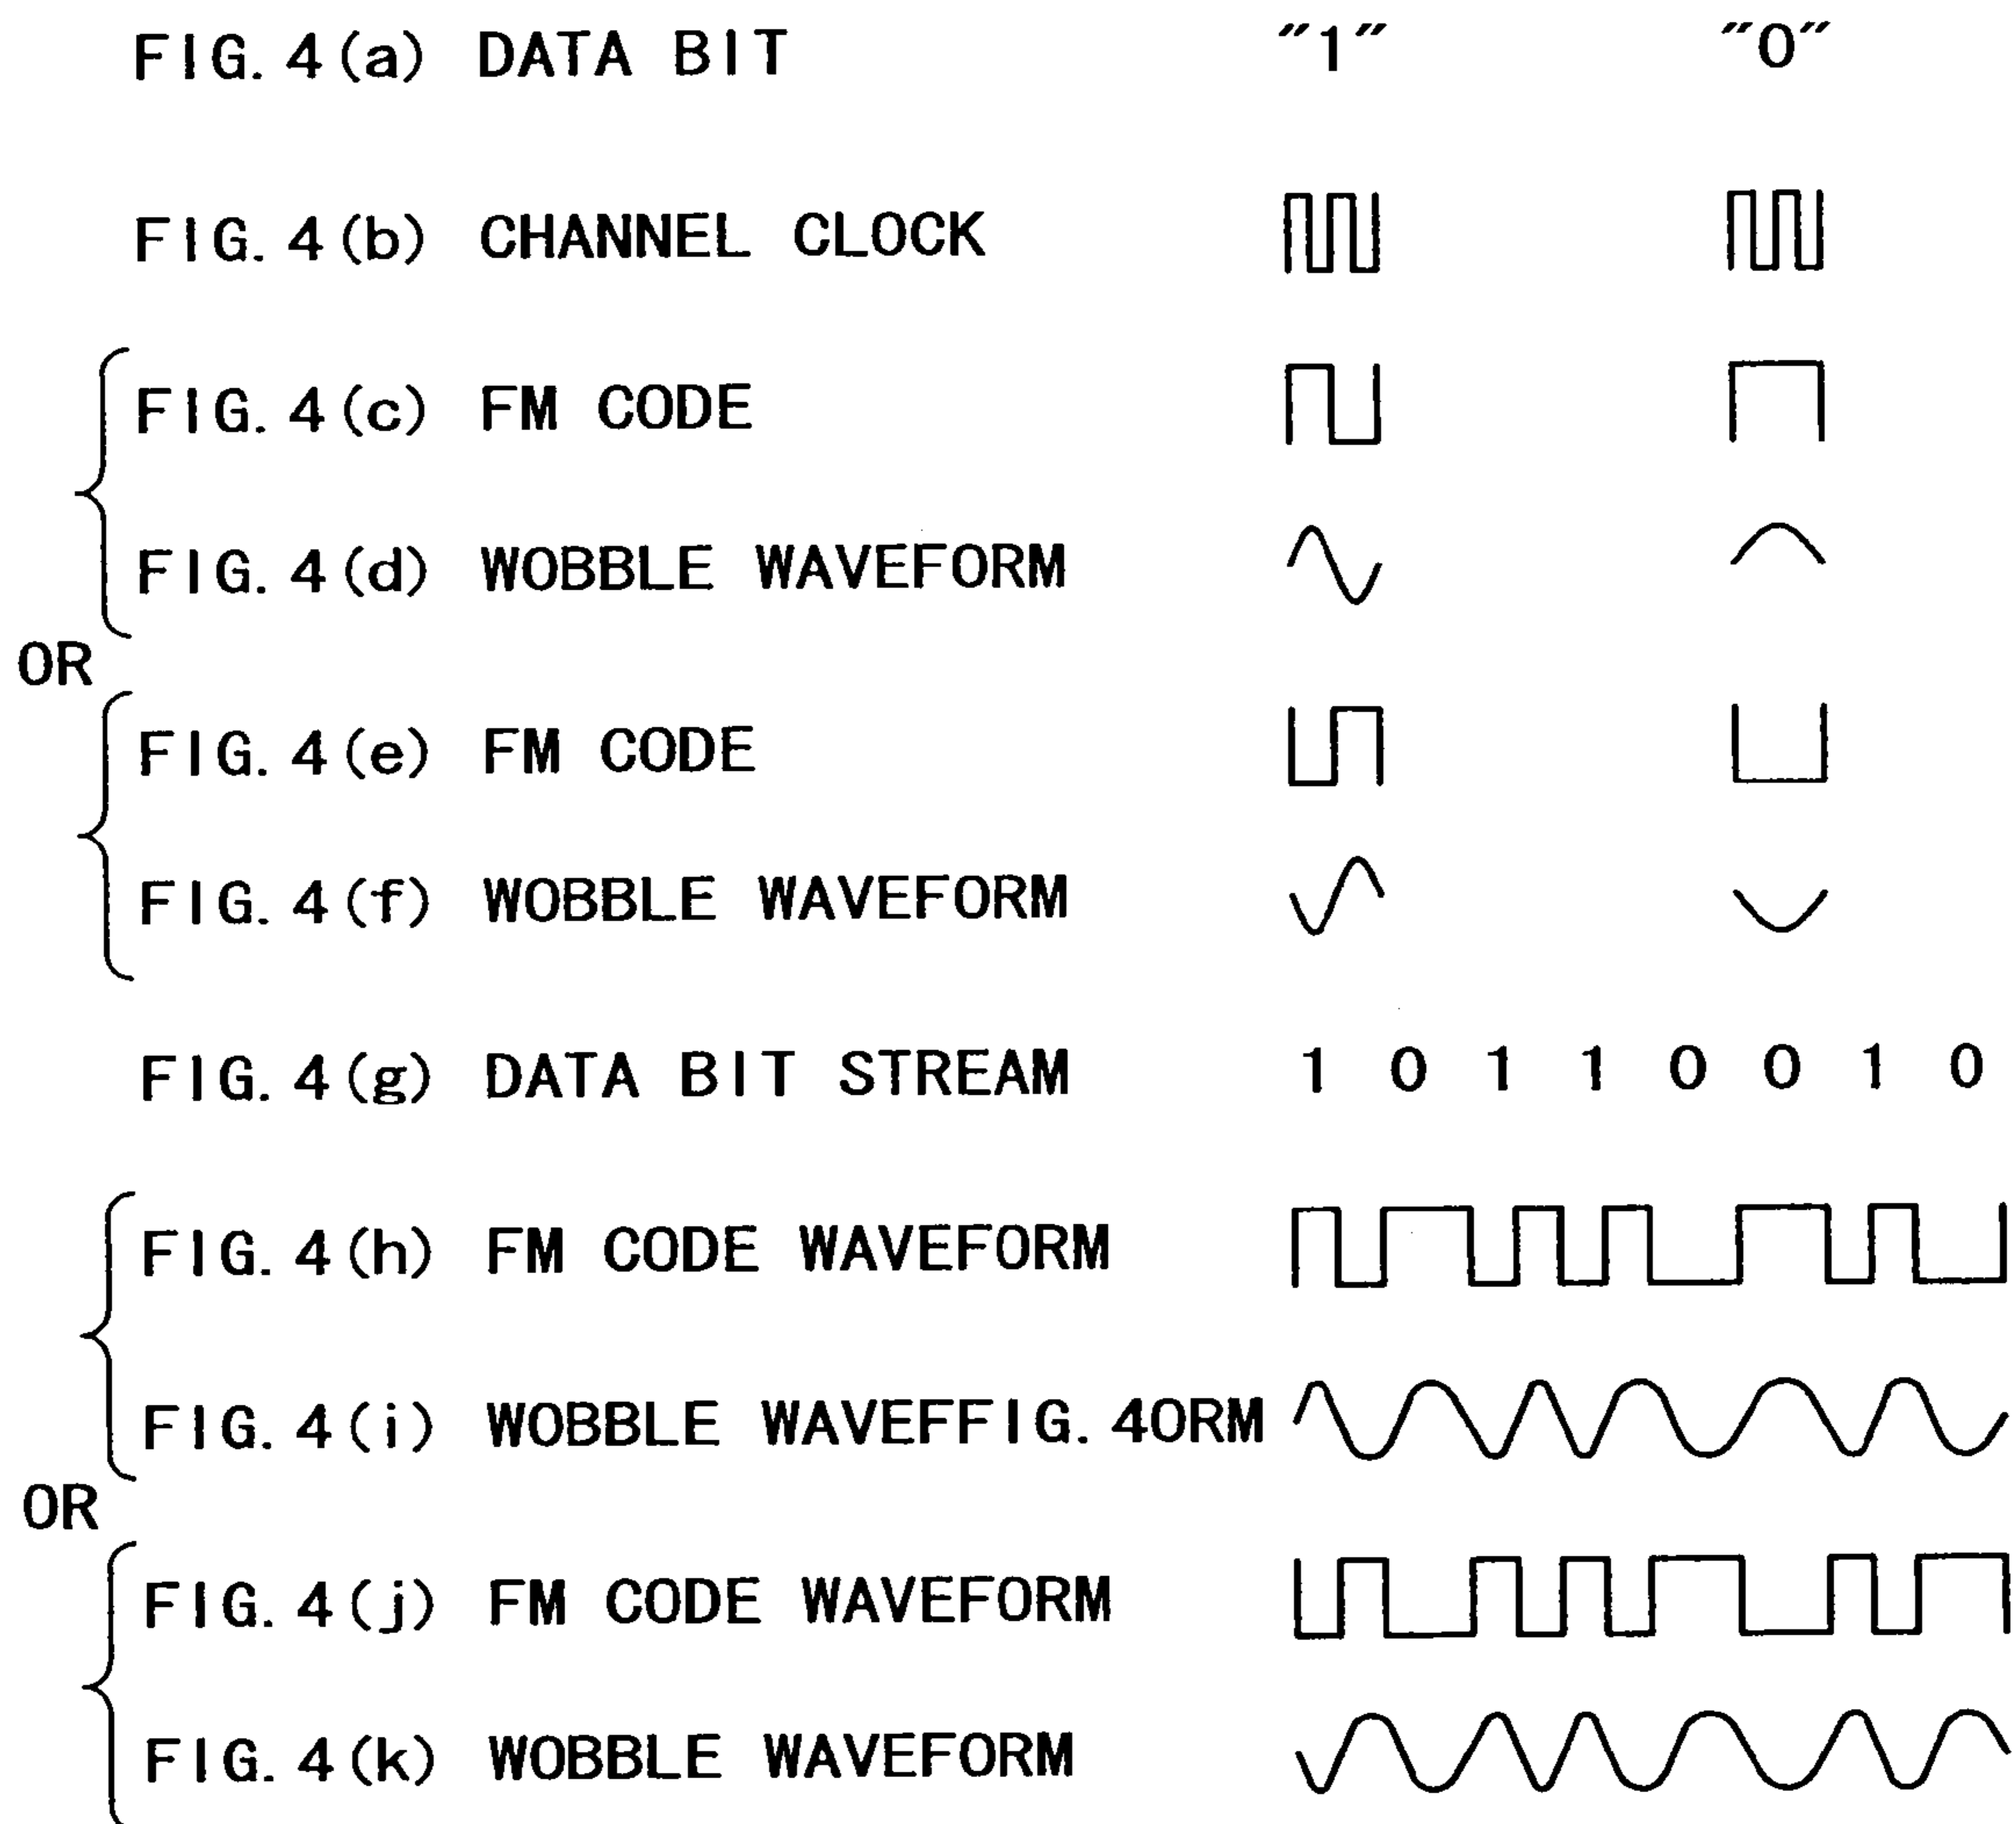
FIG. 4(a) DATA BIT "1" "0"

FIG. 4(b) CHANNEL CLOCK

FIG. 4(c) FM CODE

FIG. 4(d) WOBBLE WAVEFORM

OR

FIG. 4(e) FM CODE

FIG. 4(f) WOBBLE WAVEFORM

FIG. 4(g) DATA BIT STREAM 1 0 1 1 0 0 1 0

FIG. 4(h) FM CODE WAVEFORM

FIG. 4(i) WOBBLE WAVEFFIG. 4ORM

OR

FIG. 4(j) FM CODE WAVEFORM

FIG. 4(k) WOBBLE WAVEFORM